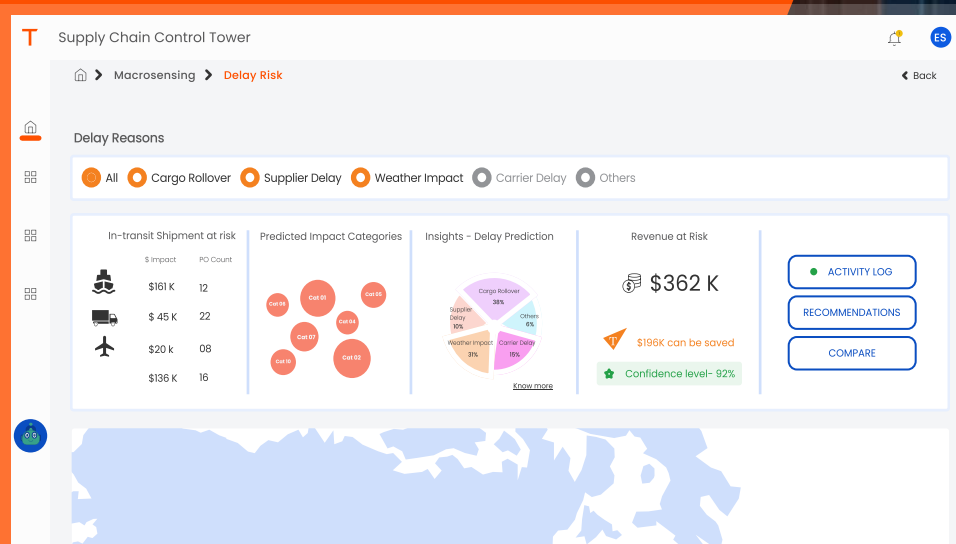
T Supply Chain Control Tower

ES

Macrosensing > Delay Risk

Back

Delay Reasons

All Cargo Rollover Supplier Delay Weather Impact Carrier Delay Others

In-transit Shipment at risk

| | \$ Impact | PO Count |
|---|---|---|
| | \$161 K | 12 |
| | \$ 45 K | 22 |
| | \$20 k | 08 |
| | \$136 K | 16 |

Predicted Impact Categories

Cat 08 Cat 01 Cat 05 Cat 04 Cat 07 Cat 02 Cat 10

Insights - Delay Prediction

Cargo Rollover 38%
Supplier Delay 10%
Others 6%
Weather Impact 31%
Carrier Delay 15%

Know more

Revenue at Risk

\$362 K

\$196K can be saved

Confidence level- 92%

ACTIVITY LOG

RECOMMENDATIONS

COMPARE